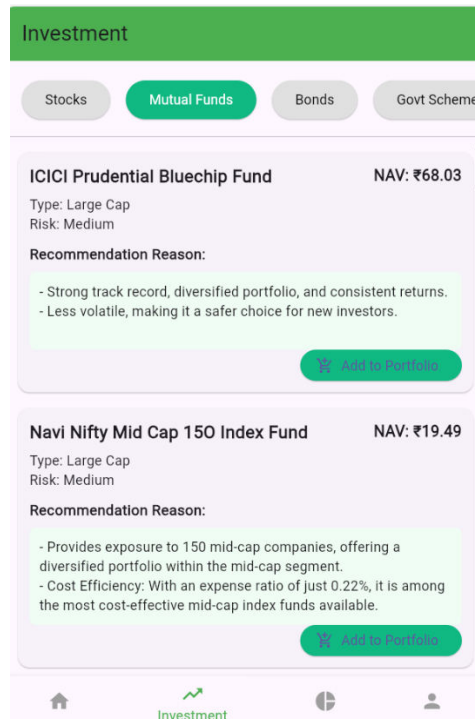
Investment

Stocks

Mutual Funds

Bonds

Govt Scheme

ICICI Prudential Bluechip Fund

NAV: ₹68.03

Type: Large Cap

Risk: Medium

Recommendation Reason:

- Strong track record, diversified portfolio, and consistent returns.
- Less volatile, making it a safer choice for new investors.

Add to Portfolio

Navi Nifty Mid Cap 150 Index Fund

NAV: ₹19.49

Type: Large Cap

Risk: Medium

Recommendation Reason:

- Provides exposure to 150 mid-cap companies, offering a diversified portfolio within the mid-cap segment.
- Cost Efficiency: With an expense ratio of just 0.22%, it is among the most cost-effective mid-cap index funds available.

Add to Portfolio

Investment